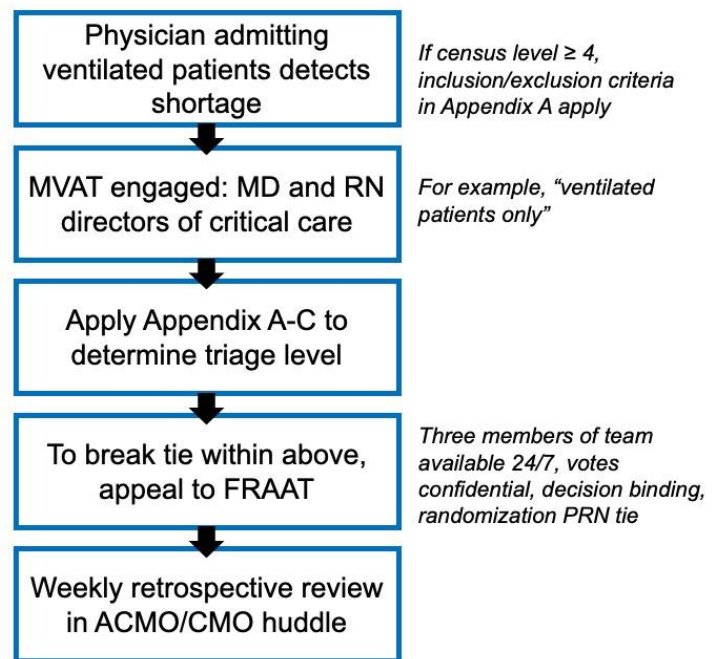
Physician admitting ventilated patients detects shortage

If census level ≥ 4, inclusion/exclusion criteria in Appendix A apply

MVAT engaged: MD and RN directors of critical care

For example, “ventilated patients only”

Apply Appendix A-C to determine triage level

To break tie within above, appeal to FRAAT

Three members of team available 24/7, votes confidential, decision binding, randomization PRN tie

Weekly retrospective review in ACMO/CMO huddle